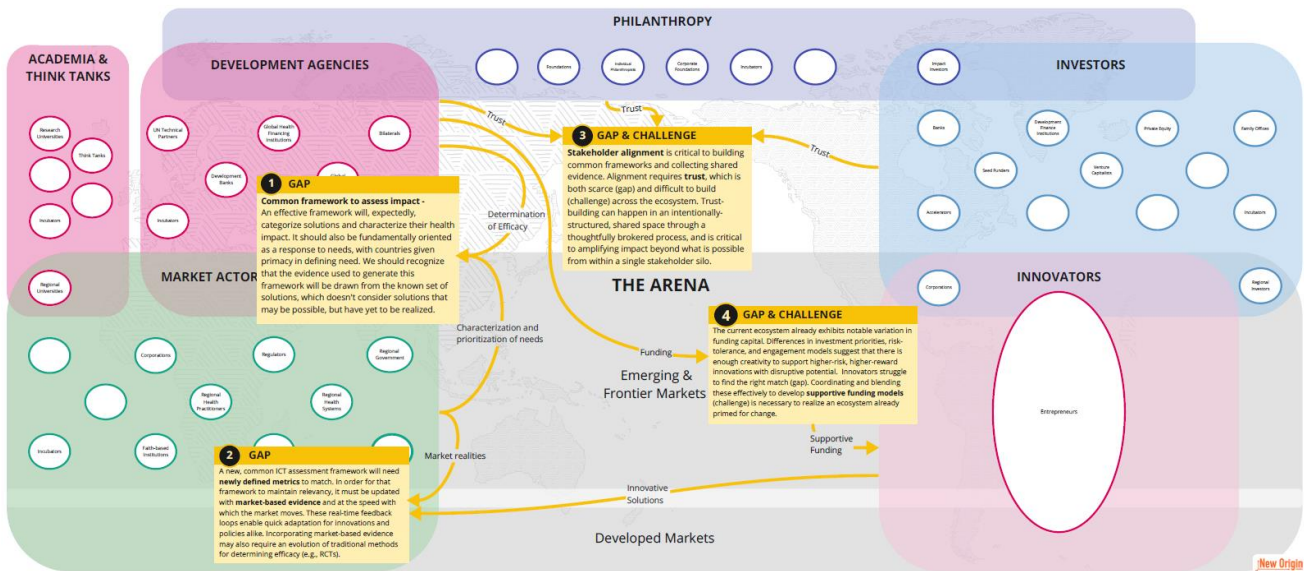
PHILANTHROPY

ACADEMIA & THINK TANKS

DEVELOPMENT AGENCIES

INVESTORS

Foundations

Individual Philanthropists

Corporate Foundations

Incubators

Impact Investors

Research Universities

Think Tanks

Incubators

Regional Universities

UN Technical Partners

Global Health Financing Institutions

Bilaterals

Development Banks

Incubators

Banks

Development Finance Institutions

Private Equity

Family Offices

Seed Funders

Venture Capitalists

Accelerators

Incubators

Trust

Trust

Trust

3 GAP & CHALLENGE

**Stakeholder alignment** is critical to building common frameworks and collecting shared evidence. Alignment requires **trust**, which is both scarce (gap) and difficult to build (challenge) across the ecosystem. Trust-building can happen in an intentionally-structured, shared space through a thoughtfully brokered process, and is critical to amplifying impact beyond what is possible from within a single stakeholder silo.

1 GAP

**Common framework to assess impact -** An effective framework will, expectedly, categorize solutions and characterize their health impact. It should also be fundamentally oriented as a response to needs, with countries given primacy in defining need. We should recognize that the evidence used to generate this framework will be drawn from the known set of solutions, which doesn't consider solutions that may be possible, but have yet to be realized.

Determination of Efficacy

MARKET ACTORS

THE ARENA

INNOVATORS

Corporations

Regional Investors

Characterization and prioritization of needs

4 GAP & CHALLENGE

The current ecosystem already exhibits notable variation in funding capital. Differences in investment priorities, risk-tolerance, and engagement models suggest that there is enough creativity to support higher-risk, higher-reward innovations with disruptive potential. Innovators struggle to find the right match (gap). Coordinating and blending these effectively to develop **supportive funding models** (challenge) is necessary to realize an ecosystem already primed for change.

Funding

Emerging & Frontier Markets

Corporations

Regulators

Regional Government

Regional Health Practitioners

Regional Health Systems

Incubators

Faith-based Institutions

Entrepreneurs

Supportive Funding

Market realities

2 GAP

A new, common ICT assessment framework will need **newly defined metrics** to match. In order for that framework to maintain relevancy, it must be updated with **market-based evidence** and at the speed with which the market moves. These real-time feedback loops enable quick adaptation for innovations and policies alike. Incorporating market-based evidence may also require an evolution of traditional methods for determining efficacy (e.g., RCTs).

Innovative Solutions

Developed Markets

New Origin